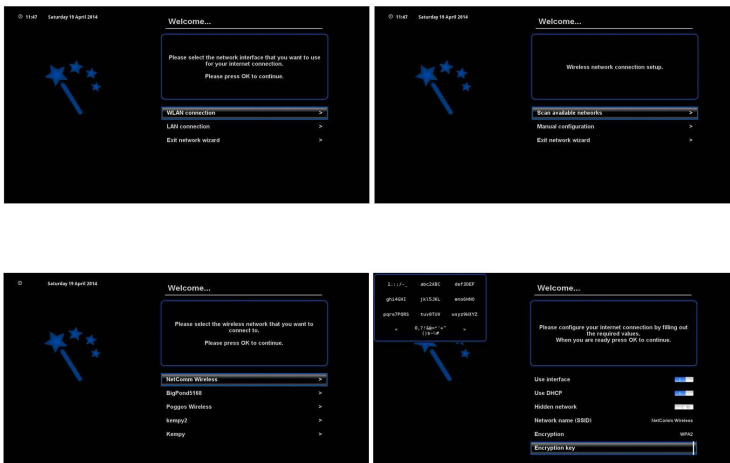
11:47 Saturday 19 April 2014

Welcome...

Please select the network interface that you want to use for your internet connection.

Please press OK to continue.

WLAN connection >

LAN connection >

Exit network wizard >

11:47 Saturday 19 April 2014

Welcome...

Wireless network connection setup.

Scan available networks >

Manual configuration >

Exit network wizard >

Saturday 19 April 2014

Welcome...

Please select the wireless network that you want to connect to.

Please press OK to continue.

NetComm Wireless >

BigPond5168 >

Poggos Wireless >

kempy2 >

Kempy >

1.,:;/-_ abc2ABC def3DEF

ghi4GHI jkl5JKL mno6MNO

pqrs7PQRS tuv8TUV wxyz9WXYZ

< 0,?!&@=*'+" ()$~# >

Welcome...

Please configure your internet connection by filling out the required values.
When you are ready press OK to continue.

Use interface

Use DHCP

Hidden network

Network name (SSID) NetComm Wireless

Encryption WPA2

Encryption key